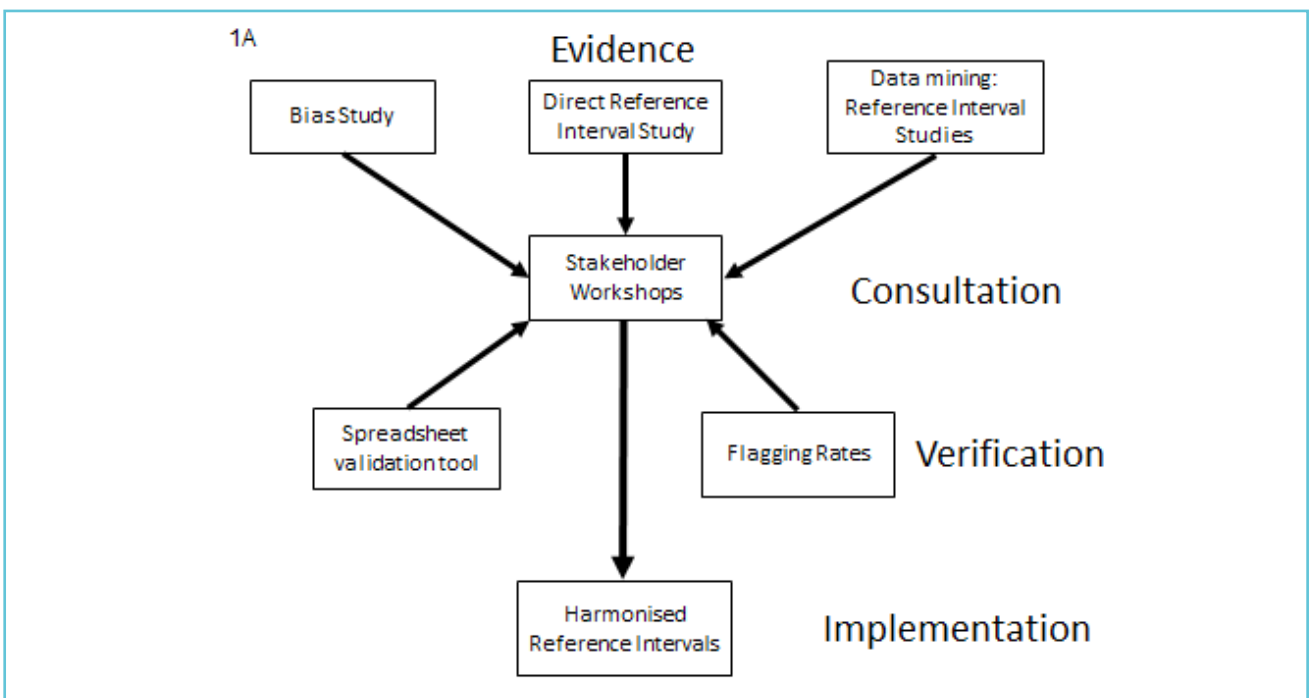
1A

Evidence

Bias Study

Direct Reference Interval Study

Data mining: Reference Interval Studies

Stakeholder Workshops

Consultation

Spreadsheet validation tool

Flagging Rates

Verification

Harmonised Reference Intervals

Implementation